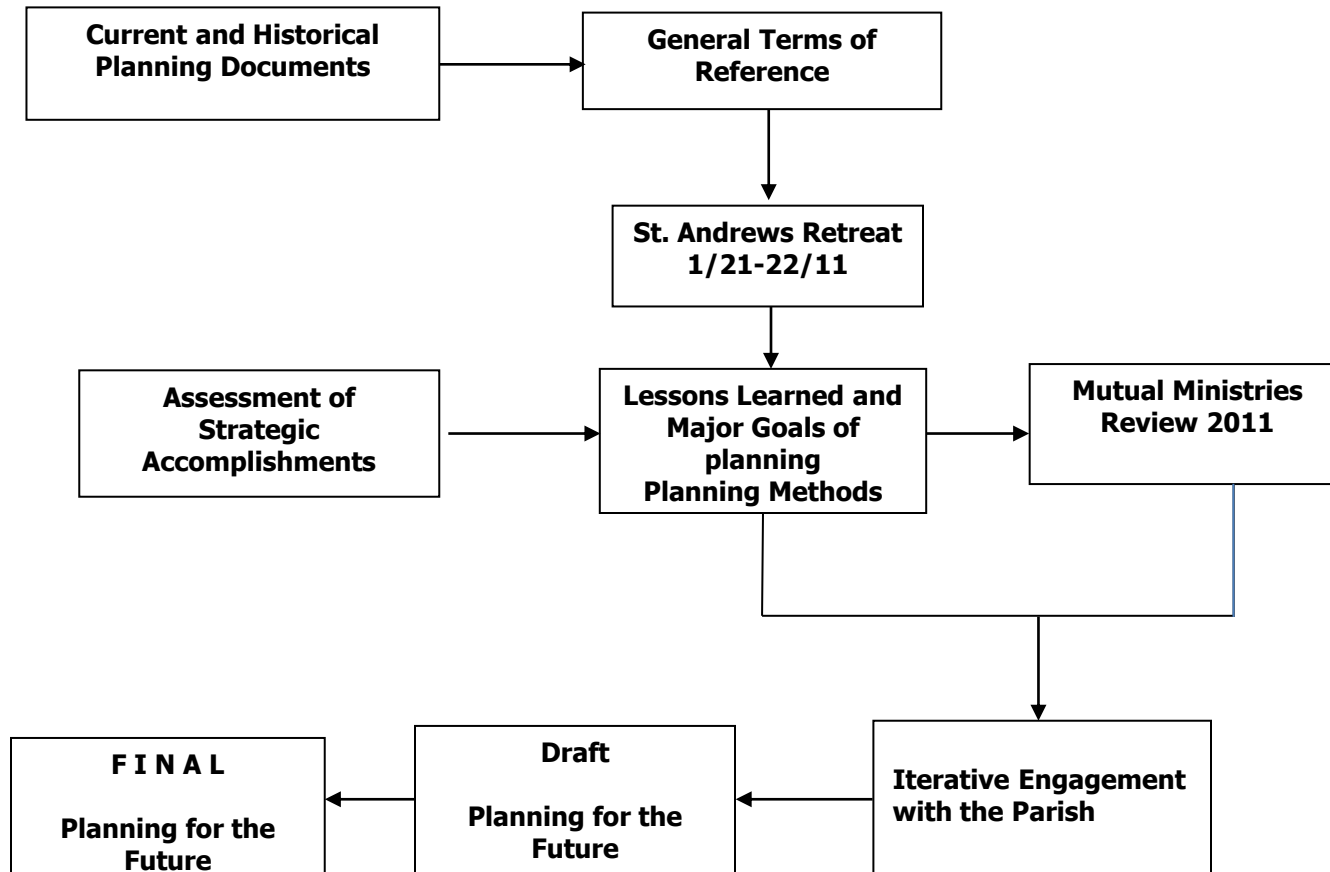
Current and Historical Planning Documents

General Terms of Reference

St. Andrews Retreat 1/21-22/11

Assessment of Strategic Accomplishments

Lessons Learned and Major Goals of planning Planning Methods

Mutual Ministries Review 2011

Iterative Engagement with the Parish

Draft

Planning for the Future

F I N A L

Planning for the Future